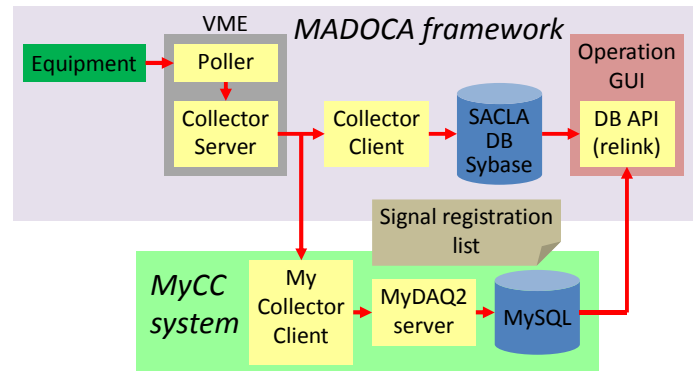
MADOCA framework

VME

Equipment

Poller

Collector Server

Collector Client

SACLA DB Sybase

Operation GUI

DB API (relink)

Signal registration list

MyCC system

My Collector Client

MyDAQ2 server

MySQL